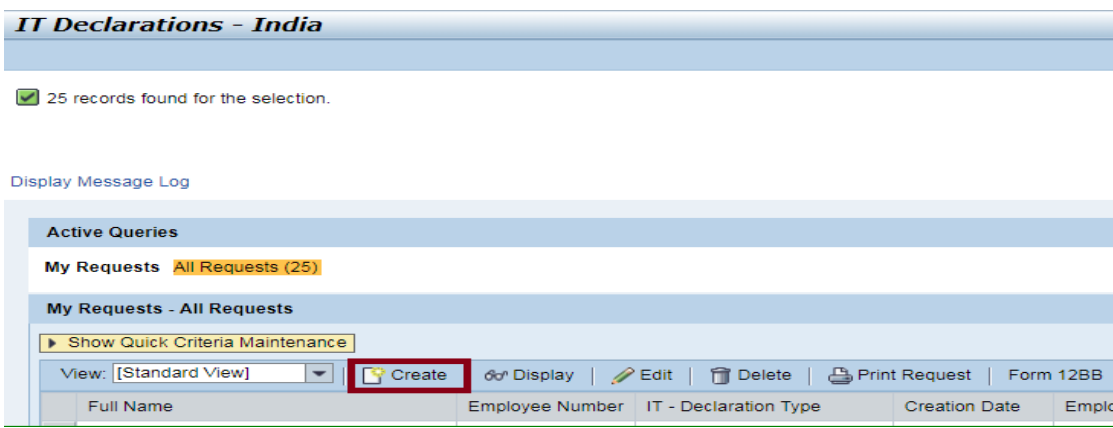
IT Declarations - India

25 records found for the selection.

Display Message Log

Active Queries

My Requests All Requests (25)

My Requests - All Requests

Show Quick Criteria Maintenance

View: [Standard View] | Create | Display | Edit | Delete | Print Request | Form 12BB

| Full Name | Employee Number | IT - Declaration Type | Creation Date | Emplo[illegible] |
|---|---|---|---|---|